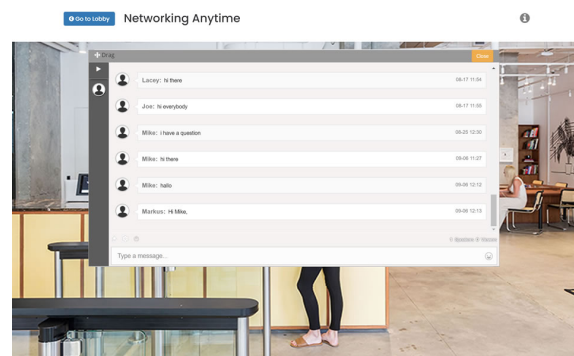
Go to Lobby Networking Anytime

Drag

Close

Lacey: hi there 06-17 11:04

Joe: hi everybody 06-17 11:05

Mike: i have a question 06-25 12:30

Mike: hi there 09-06 11:27

Mike: hallo 09-08 12:12

Markus: Hi Mike, 09-08 12:13

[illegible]

Type a message...